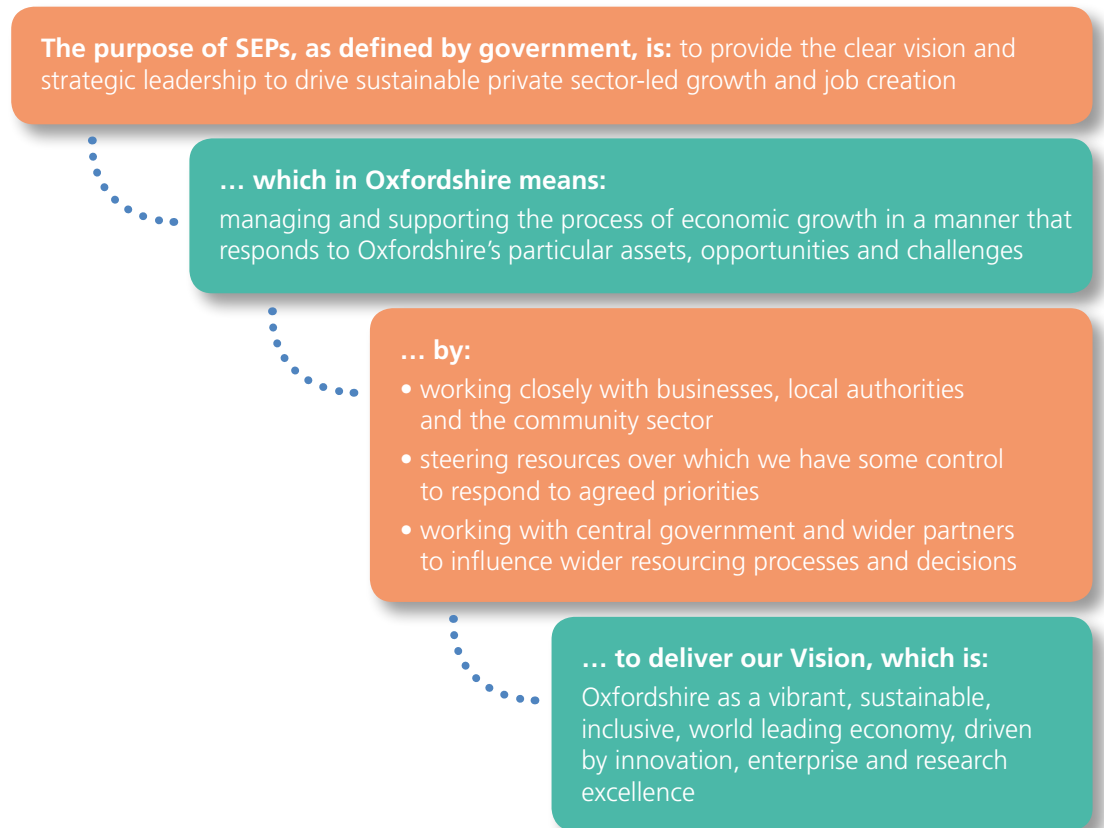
**The purpose of SEPs, as defined by government, is:** to provide the clear vision and strategic leadership to drive sustainable private sector-led growth and job creation

**… which in Oxfordshire means:**
managing and supporting the process of economic growth in a manner that responds to Oxfordshire’s particular assets, opportunities and challenges

**… by:**
• working closely with businesses, local authorities and the community sector
• steering resources over which we have some control to respond to agreed priorities
• working with central government and wider partners to influence wider resourcing processes and decisions

**… to deliver our Vision, which is:**
Oxfordshire as a vibrant, sustainable, inclusive, world leading economy, driven by innovation, enterprise and research excellence